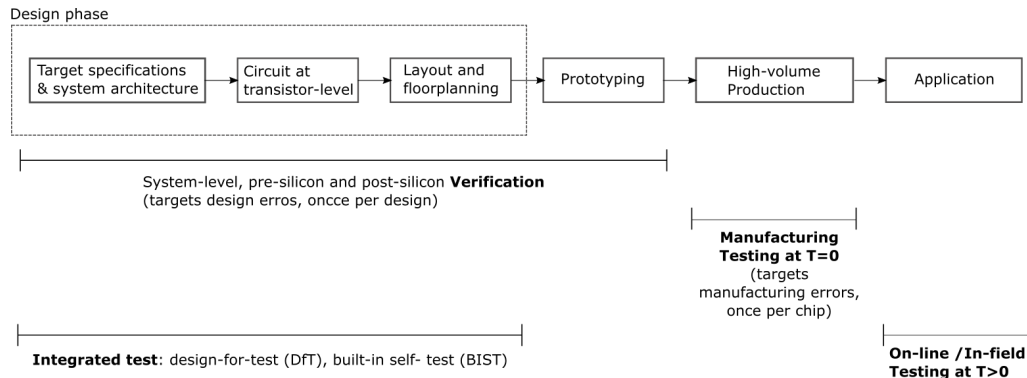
Design phase

Target specifications & system architecture

Circuit at transistor-level

Layout and floorplanning

Prototyping

High-volume Production

Application

System-level, pre-silicon and post-silicon **Verification** (targets design erros, oncce per design)

**Manufacturing Testing at T=0** (targets manufacturing errors, once per chip)

**Integrated test**: design-for-test (DfT), built-in self- test (BIST)

**On-line /In-field Testing at T>0**